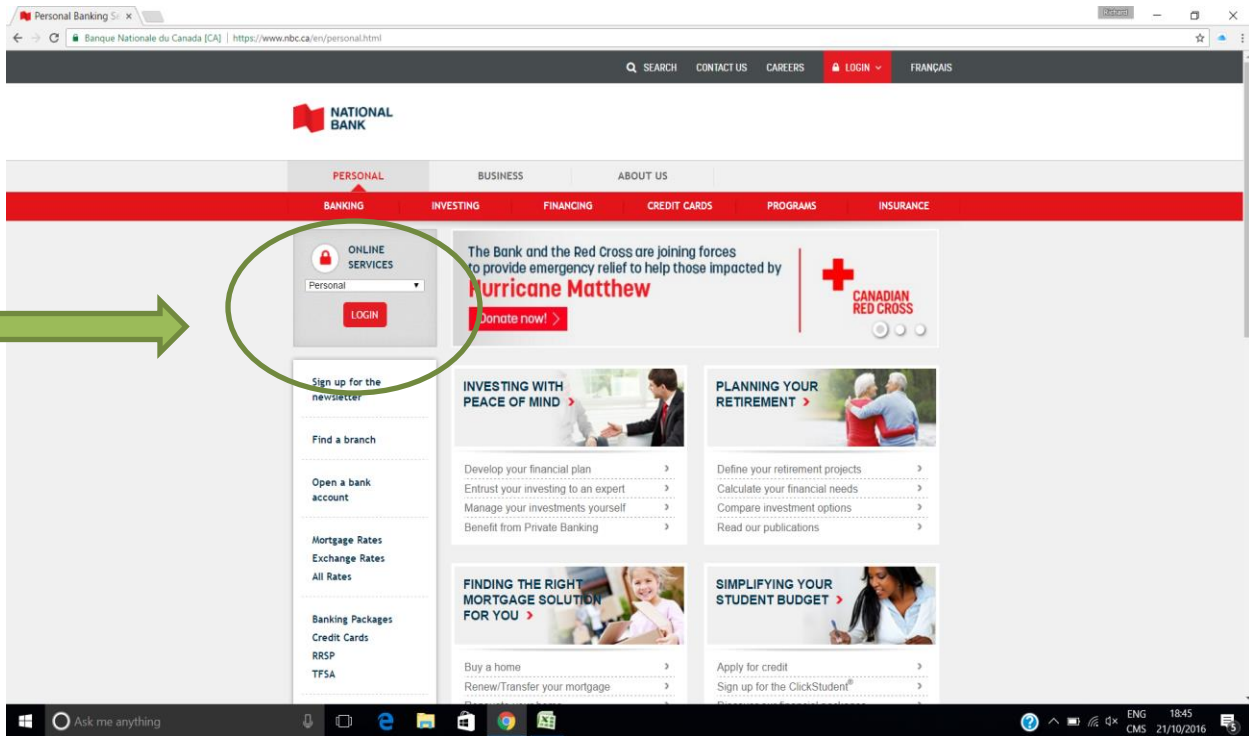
Personal Banking S ×

Richard

Banque Nationale du Canada [CA] | https://www.nbc.ca/en/personal.html

SEARCH CONTACT US CAREERS LOGIN FRANÇAIS

NATIONAL BANK

PERSONAL BUSINESS ABOUT US

BANKING INVESTING FINANCING CREDIT CARDS PROGRAMS INSURANCE

ONLINE SERVICES
Personal
LOGIN

The Bank and the Red Cross are joining forces to provide emergency relief to help those impacted by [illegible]urricane Matthew
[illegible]onate now!

CANADIAN RED CROSS

Sign up for the newsletter

Find a branch

Open a bank account

Mortgage Rates
Exchange Rates
All Rates

Banking Packages
Credit Cards
RRSP
TFSA

INVESTING WITH PEACE OF MIND

Develop your financial plan
Entrust your investing to an expert
Manage your investments yourself
Benefit from Private Banking

PLANNING YOUR RETIREMENT

Define your retirement projects
Calculate your financial needs
Compare investment options
Read our publications

FINDING THE RIGHT MORTGAGE SOLUTION FOR YOU

Buy a home
Renew/Transfer your mortgage

SIMPLIFYING YOUR STUDENT BUDGET

Apply for credit
Sign up for the ClickStudent®

Ask me anything

ENG CMS 18:45 21/10/2016 5